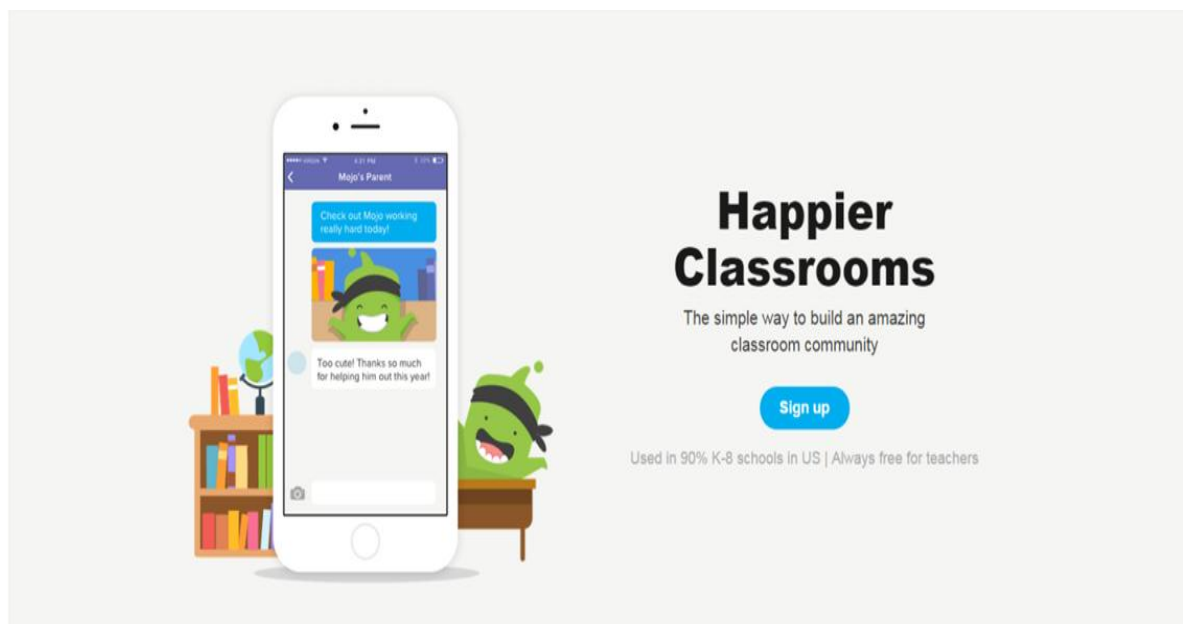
•••• VERIZON 4:21 PM 100%

Mojo's Parent

Check out Mojo working really hard today!

Too cute! Thanks so much for helping him out this year!

Happier Classrooms

The simple way to build an amazing classroom community

Sign up

Used in 90% K-8 schools in US | Always free for teachers